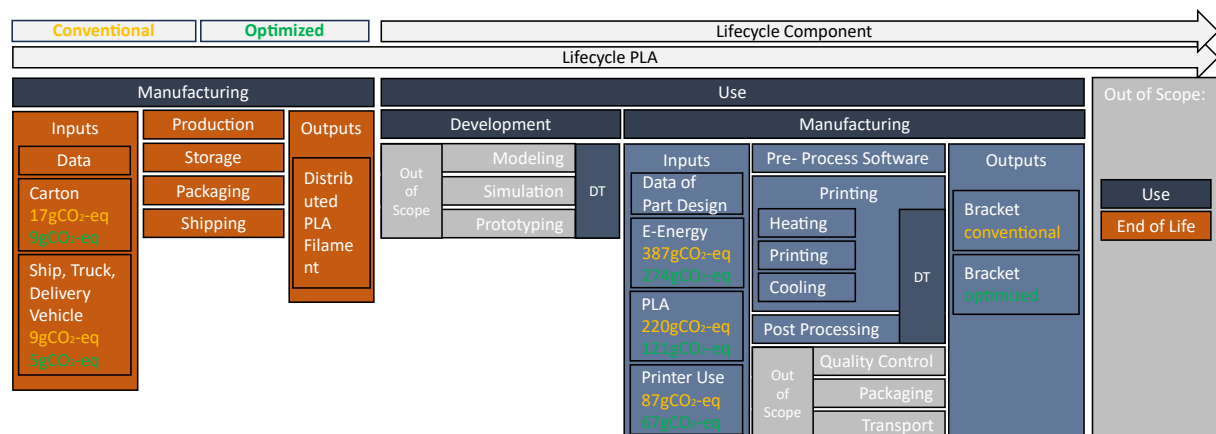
Conventional

Optimized

Lifecycle Component

Lifecycle PLA

Manufacturing

Inputs

Data

Carton
17gCO₂-eq
9gCO₂-eq

Ship, Truck, Delivery Vehicle
9gCO₂-eq
5gCO₂-eq

Production

Storage

Packaging

Shipping

Outputs

Distributed PLA Filament

Use

Development

Out of Scope

Modeling

Simulation

Prototyping

DT

Manufacturing

Inputs

Data of Part Design

E-Energy
387gCO₂-eq
274gCO₂-eq

PLA
220gCO₂-eq
121gCO₂-eq

Printer Use
87gCO₂-eq
67gCO₂-eq

Pre- Process Software

Printing

Heating

Printing

Cooling

DT

Post Processing

Out of Scope

Quality Control

Packaging

Transport

Outputs

Bracket
conventional

Bracket
optimized

Out of Scope:

Use

End of Life